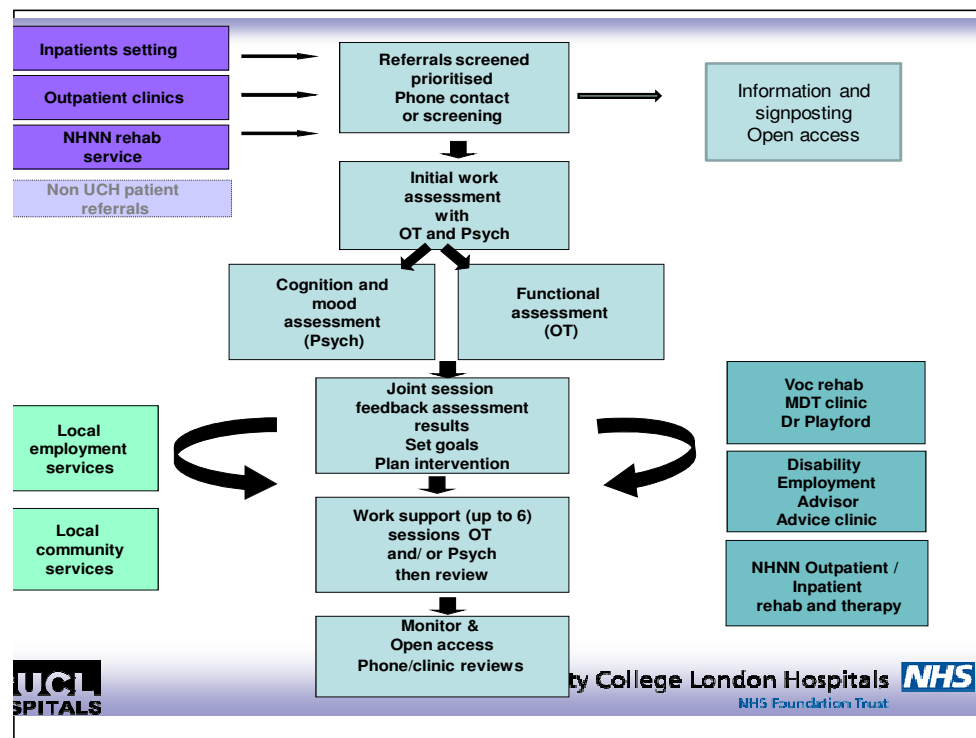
Inpatients setting

Outpatient clinics

NHNN rehab service

Non UCH patient referrals

Referrals screened prioritised Phone contact or screening

Information and signposting Open access

Initial work assessment with OT and Psych

Cognition and mood assessment (Psych)

Functional assessment (OT)

Joint session feedback assessment results Set goals Plan intervention

Local employment services

Local community services

Voc rehab MDT clinic Dr Playford

Disability Employment Advisor Advice clinic

NHNN Outpatient / Inpatient rehab and therapy

Work support (up to 6) sessions OT and/ or Psych then review

Monitor & Open access Phone/clinic reviews

UCL
SPITALS

ty College London Hospitals NHS
NHS Foundation Trust